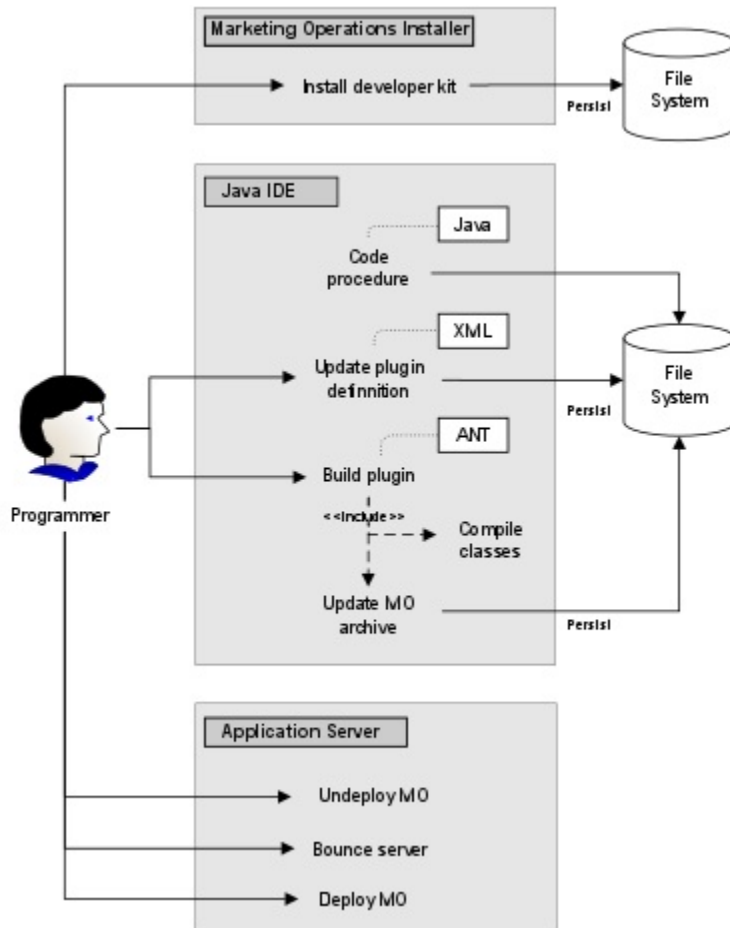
Marketing Operations Installer

Install developer kit

Persist

File System

Java IDE

Java

Code procedure

XML

Update plugin definnition

Persist

File System

ANT

Build plugin

<<include>>

Compile classes

Update MO archive

Persist

Programmer

Application Server

Undeploy MO

Bounce server

Deploy MO